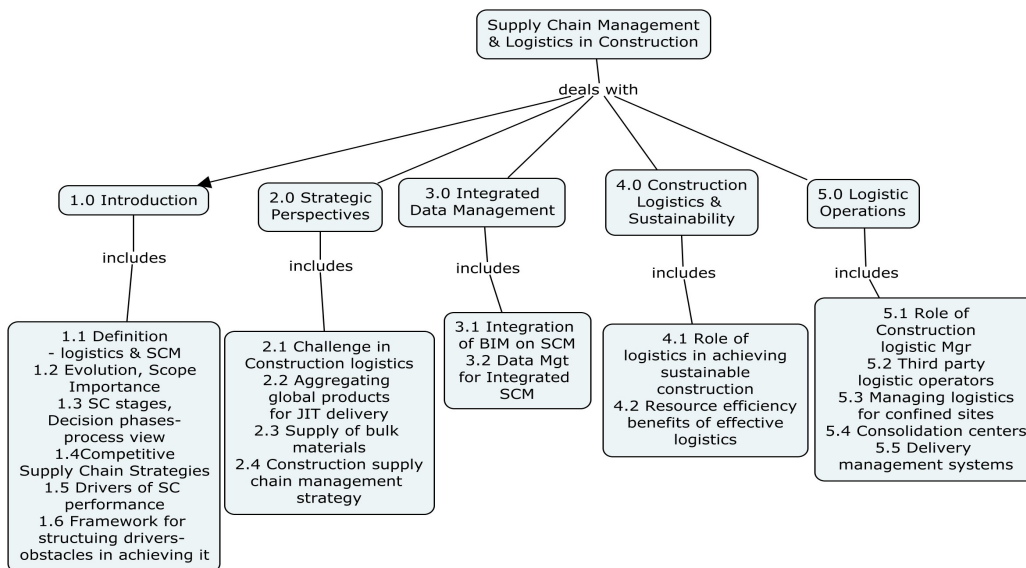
Supply Chain Management & Logistics in Construction

deals with

1.0 Introduction

includes

1.1 Definition
- logistics & SCM
1.2 Evolution, Scope Importance
1.3 SC stages, Decision phases- process view
1.4Competitive Supply Chain Strategies
1.5 Drivers of SC performance
1.6 Framework for structuing drivers- obstacles in achieving it

2.0 Strategic Perspectives

includes

2.1 Challenge in Construction logistics
2.2 Aggregating global products for JIT delivery
2.3 Supply of bulk materials
2.4 Construction supply chain management strategy

3.0 Integrated Data Management

includes

3.1 Integration of BIM on SCM
3.2 Data Mgt for Integrated SCM

4.0 Construction Logistics & Sustainability

includes

4.1 Role of logistics in achieving sustainable construction
4.2 Resource efficiency benefits of effective logistics

5.0 Logistic Operations

includes

5.1 Role of Construction logistic Mgr
5.2 Third party logistic operators
5.3 Managing logistics for confined sites
5.4 Consolidation centers
5.5 Delivery management systems